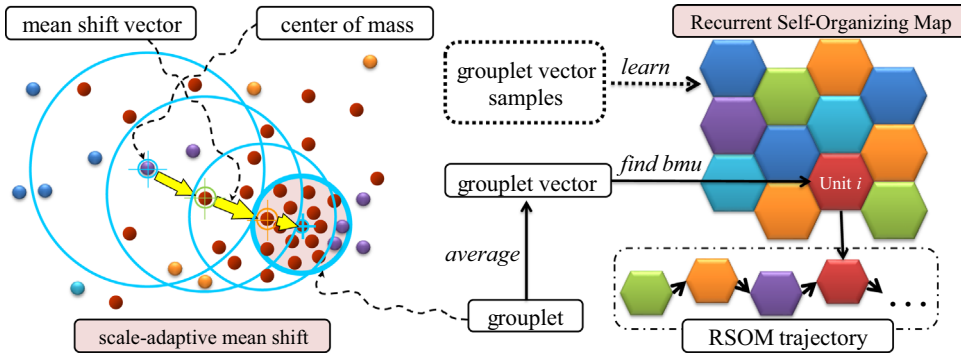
mean shift vector

center of mass

scale-adaptive mean shift

Recurrent Self-Organizing Map

grouplet vector samples

learn

find bmu

grouplet vector

Unit $i$

average

grouplet

RSOM trajectory

. . .